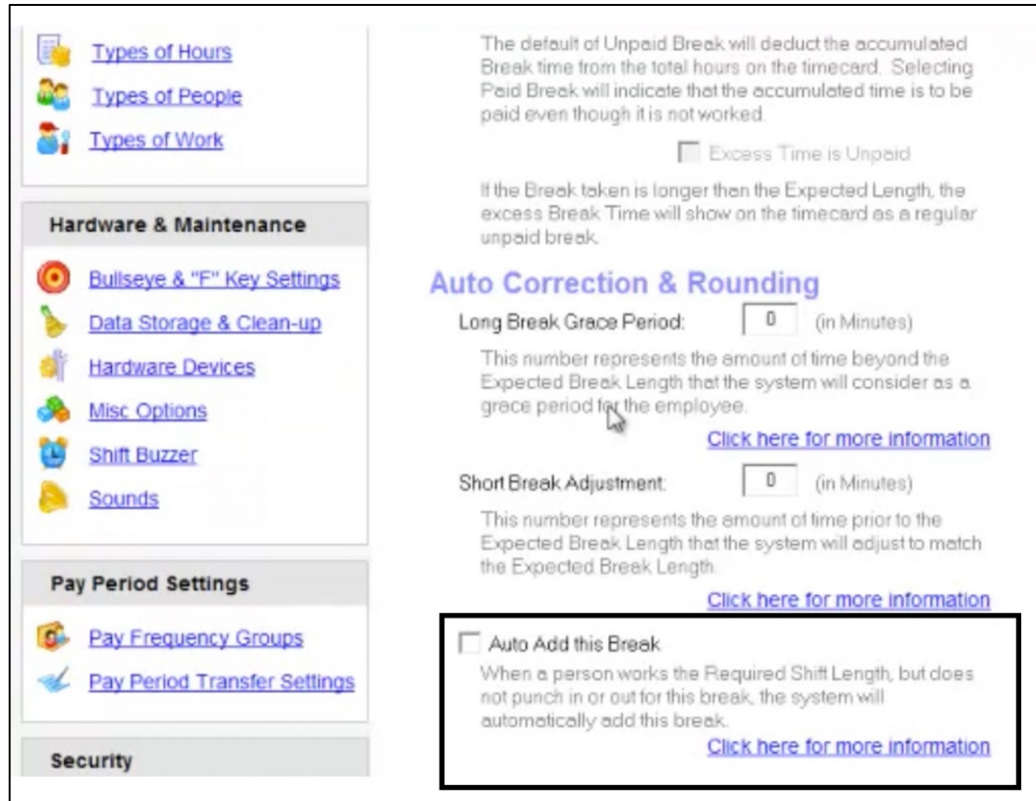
Types of Hours
Types of People
Types of Work

Hardware & Maintenance
Bullseye & "F" Key Settings
Data Storage & Clean-up
Hardware Devices
Misc Options
Shift Buzzer
Sounds

Pay Period Settings
Pay Frequency Groups
Pay Period Transfer Settings

Security

The default of Unpaid Break will deduct the accumulated Break time from the total hours on the timecard. Selecting Paid Break will indicate that the accumulated time is to be paid even though it is not worked.

Excess Time is Unpaid

If the Break taken is longer than the Expected Length, the excess Break Time will show on the timecard as a regular unpaid break.

Auto Correction & Rounding

Long Break Grace Period: 0 (in Minutes)

This number represents the amount of time beyond the Expected Break Length that the system will consider as a grace period for the employee.

Click here for more information

Short Break Adjustment: 0 (in Minutes)

This number represents the amount of time prior to the Expected Break Length that the system will adjust to match the Expected Break Length.

Click here for more information

Auto Add this Break

When a person works the Required Shift Length, but does not punch in or out for this break, the system will automatically add this break.

Click here for more information